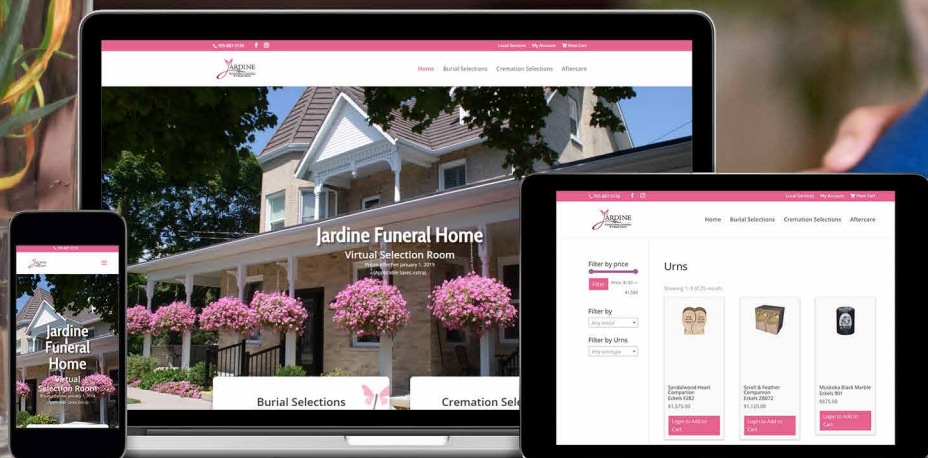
705-887-3130

Local Services My Account View Cart

JARDINE

Home Burial Selections Cremation Selections Aftercare

Jardine Funeral Home

Virtual Selection Room

Prices effective January 1, 2019

+Applicable taxes extra

Burial Selections

Cremation Sele

705-887-3130

JARDINE

Jardine Funeral Home

Virtual Selection Room

705-887-3130

Local Services My Account View Cart

JARDINE

Home Burial Selections Cremation Selections Aftercare

Filter by price

Filter

Price: $130 — $1,580

Filter by

Any metal

Filter by Urns

Any urn type

Urns

Showing 1–9 of 25 results

Sandalwood Heart Companion Eckels 8282

$1,575.00

Login to Add to Cart

Scroll & Feather Companion Eckels 28072

$1,120.00

Login to Add to Cart

Muskoka Black Marble Eckels 901

$675.00

Login to Add to Cart